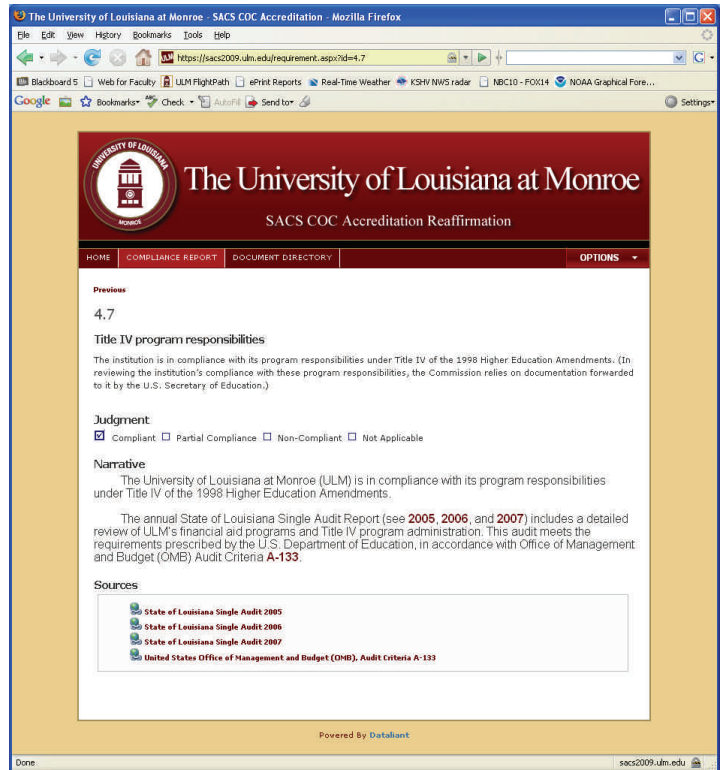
The University of Louisiana at Monroe - SACS COC Accreditation - Mozilla Firefox

File Edit View History Bookmarks Tools Help

https://sacs2009.ulm.edu/requirement.aspx?id=4.7

Blackboard 5 | Web for Faculty | ULM FlightPath | ePrint Reports | Real-Time Weather | KSHV NWS radar | NBC10 - FOX14 | NOAA Graphical Fore...

Google | Bookmarks | Check | AutoFill | Send to | Settings

UNIVERSITY OF LOUISIANA MONROE

The University of Louisiana at Monroe

SACS COC Accreditation Reaffirmation

HOME | COMPLIANCE REPORT | DOCUMENT DIRECTORY | OPTIONS

Previous

4.7

Title IV program responsibilities

The institution is in compliance with its program responsibilities under Title IV of the 1998 Higher Education Amendments. (In reviewing the institution's compliance with these program responsibilities, the Commission relies on documentation forwarded to it by the U.S. Secretary of Education.)

Judgment

☑ Compliant ☐ Partial Compliance ☐ Non-Compliant ☐ Not Applicable

Narrative

The University of Louisiana at Monroe (ULM) is in compliance with its program responsibilities under Title IV of the 1998 Higher Education Amendments.

The annual State of Louisiana Single Audit Report (see 2005, 2006, and 2007) includes a detailed review of ULM's financial aid programs and Title IV program administration. This audit meets the requirements prescribed by the U.S. Department of Education, in accordance with Office of Management and Budget (OMB) Audit Criteria A-133.

Sources

State of Louisiana Single Audit 2005
State of Louisiana Single Audit 2006
State of Louisiana Single Audit 2007
United States Office of Management and Budget (OMB), Audit Criteria A-133

Powered By Dataliant

Done | sacs2009.ulm.edu